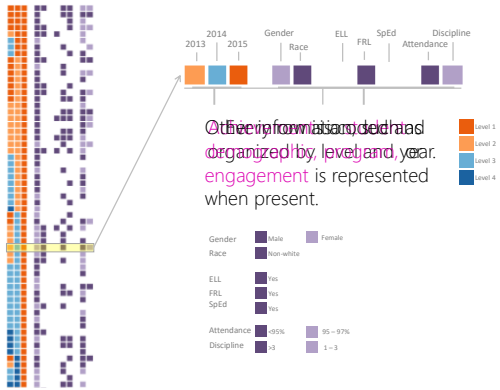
2013 2014 2015 Gender Race ELL FRL SpEd Attendance Discipline

Other information, such as demographics, program, or engagement is represented when present.

Each row is a student and organized by level and year.

Level 1
Level 2
Level 3
Level 4

Gender Male Female
Race Non-white

ELL Yes
FRL Yes
SpEd Yes

Attendance <95% 95 – 97%
Discipline >3 1 – 3